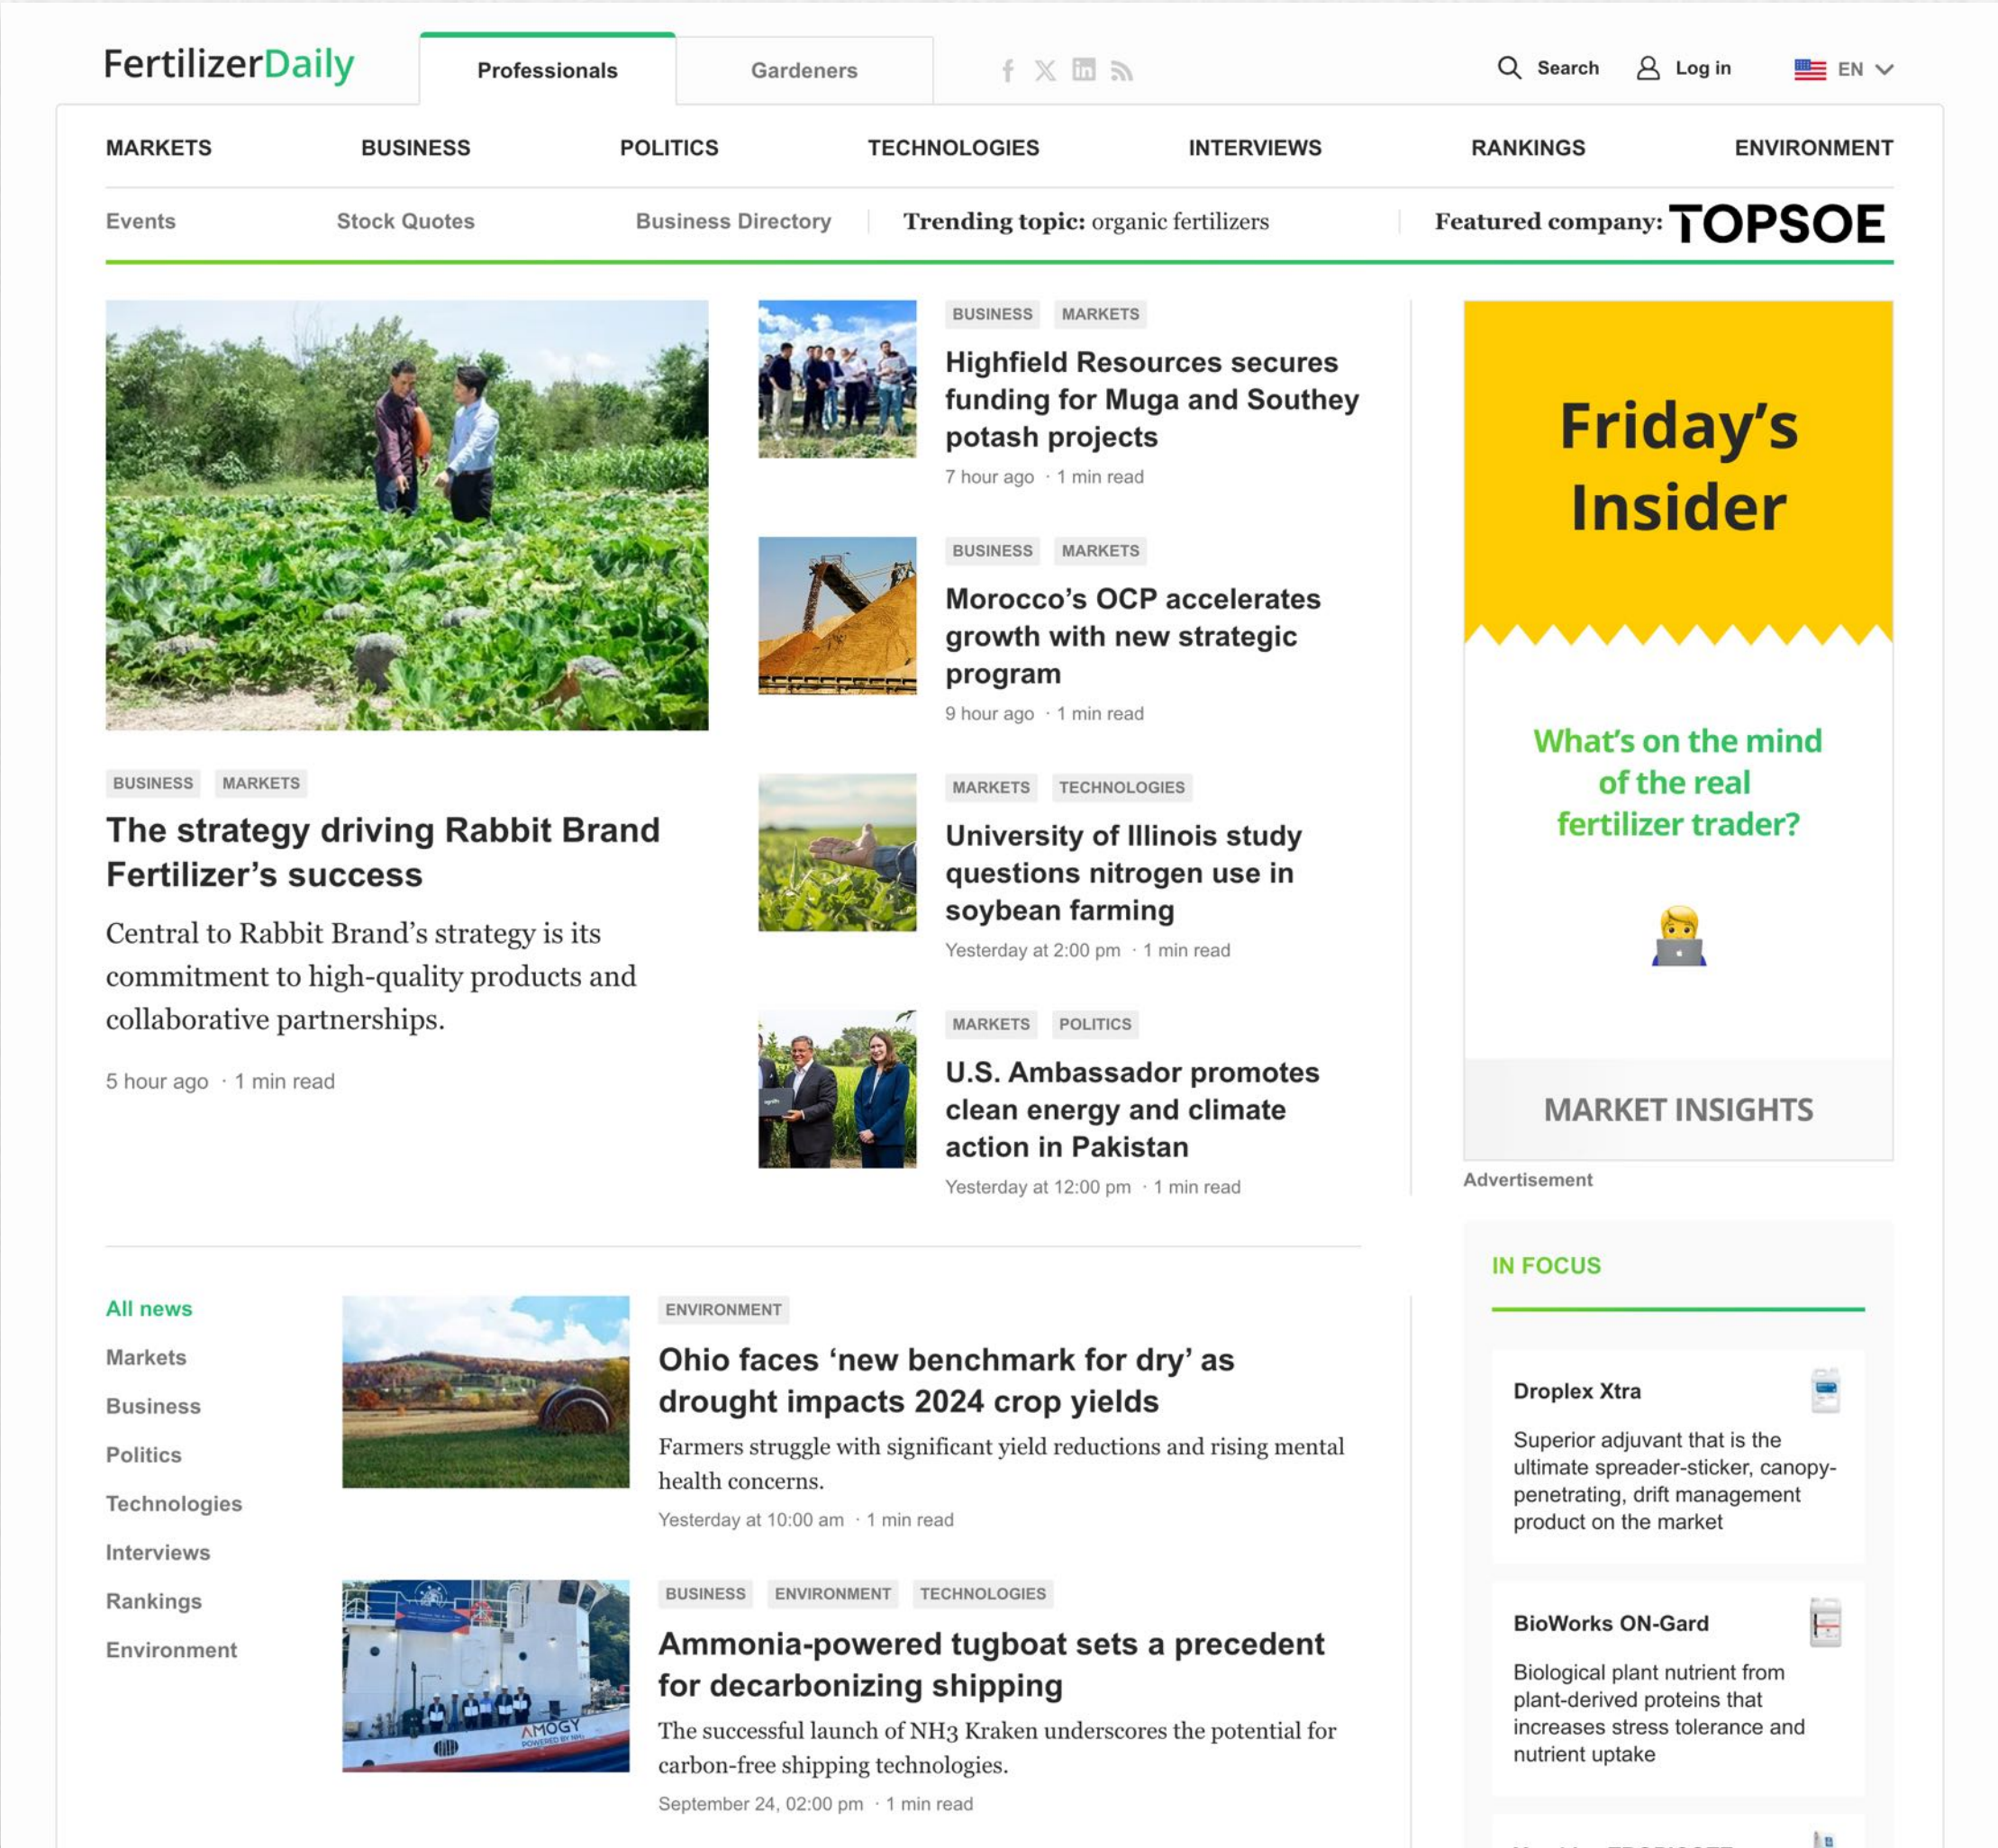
FertilizerDaily

Professionals | Gardeners

Search | Log in | EN

MARKETS | BUSINESS | POLITICS | TECHNOLOGIES | INTERVIEWS | RANKINGS | ENVIRONMENT

Events | Stock Quotes | Business Directory | Trending topic: organic fertilizers | Featured company: TOPSOE

BUSINESS MARKETS

The strategy driving Rabbit Brand Fertilizer's success

Central to Rabbit Brand's strategy is its commitment to high-quality products and collaborative partnerships.

5 hour ago · 1 min read

BUSINESS MARKETS

Highfield Resources secures funding for Muga and Southey potash projects

7 hour ago · 1 min read

BUSINESS MARKETS

Morocco's OCP accelerates growth with new strategic program

9 hour ago · 1 min read

MARKETS TECHNOLOGIES

University of Illinois study questions nitrogen use in soybean farming

Yesterday at 2:00 pm · 1 min read

MARKETS POLITICS

U.S. Ambassador promotes clean energy and climate action in Pakistan

Yesterday at 12:00 pm · 1 min read

Friday's Insider

What's on the mind of the real fertilizer trader?

MARKET INSIGHTS

Advertisement

All news
Markets
Business
Politics
Technologies
Interviews
Rankings
Environment

ENVIRONMENT

Ohio faces 'new benchmark for dry' as drought impacts 2024 crop yields

Farmers struggle with significant yield reductions and rising mental health concerns.

Yesterday at 10:00 am · 1 min read

BUSINESS ENVIRONMENT TECHNOLOGIES

Ammonia-powered tugboat sets a precedent for decarbonizing shipping

The successful launch of NH3 Kraken underscores the potential for carbon-free shipping technologies.

September 24, 02:00 pm · 1 min read

IN FOCUS

Droplex Xtra

Superior adjuvant that is the ultimate spreader-sticker, canopy-penetrating, drift management product on the market

BioWorks ON-Gard

Biological plant nutrient from plant-derived proteins that increases stress tolerance and nutrient uptake